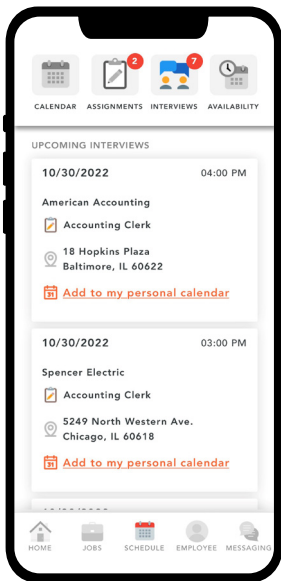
CALENDAR 2 ASSIGNMENTS 7 INTERVIEWS AVAILABILITY

UPCOMING INTERVIEWS

10/30/2022 04:00 PM

American Accounting

Accounting Clerk

18 Hopkins Plaza
Baltimore, IL 60622

31 Add to my personal calendar

10/30/2022 03:00 PM

Spencer Electric

Accounting Clerk

5249 North Western Ave.
Chicago, IL 60618

31 Add to my personal calendar

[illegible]

HOME JOBS SCHEDULE EMPLOYEE MESSAGING